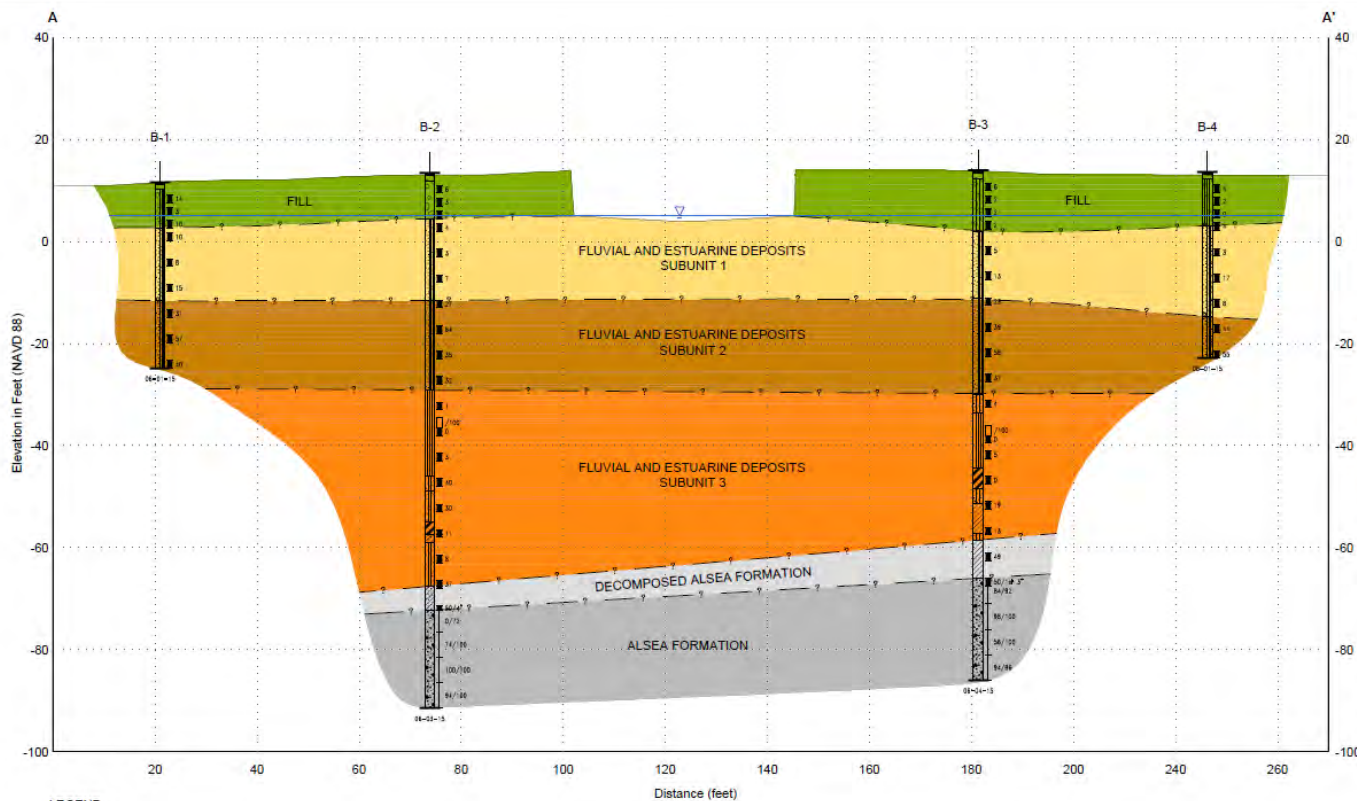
A

A'

40
20
0
-20
-40
-60
-80
-100

Elevation in Feet (NAVD 88)

B-1

B-2

B-3

B-4

FILL

FILL

FLUVIAL AND ESTUARINE DEPOSITS
SUBUNIT 1

FLUVIAL AND ESTUARINE DEPOSITS
SUBUNIT 2

FLUVIAL AND ESTUARINE DEPOSITS
SUBUNIT 3

DECOMPOSED ALSEA FORMATION

ALSEA FORMATION

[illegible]

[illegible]

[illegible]

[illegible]

40
20
0
-20
-40
-60
-80
-100

20 40 60 80 100 120 140 160 180 200 220 240 260

Distance (feet)